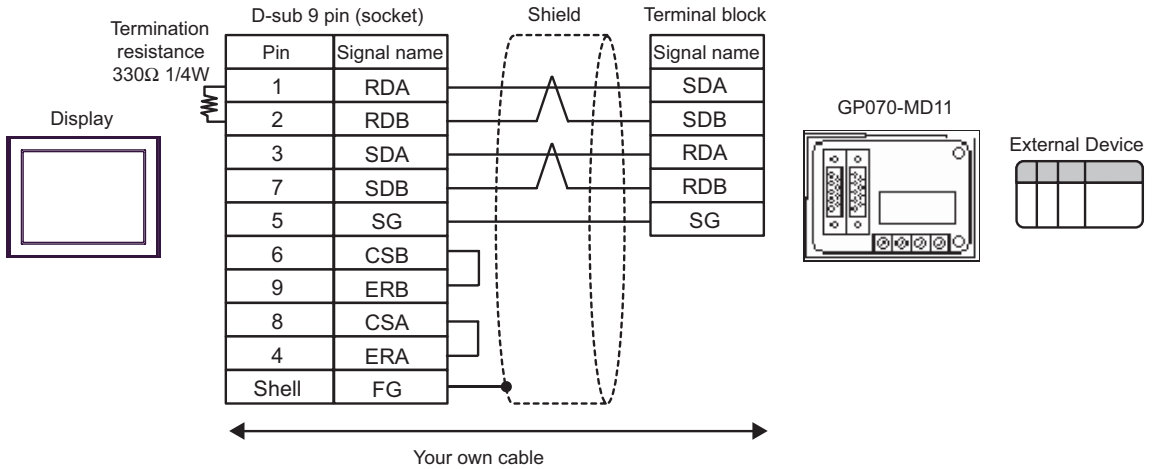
Termination resistance 330Ω 1/4W

Display

D-sub 9 pin (socket)

| Pin | Signal name |
|---|---|
| 1 | RDA |
| 2 | RDB |
| 3 | SDA |
| 7 | SDB |
| 5 | SG |
| 6 | CSB |
| 9 | ERB |
| 8 | CSA |
| 4 | ERA |
| Shell | FG |

Shield

Terminal block

| Signal name |
|---|
| SDA |
| SDB |
| RDA |
| RDB |
| SG |

GP070-MD11

External Device

Your own cable